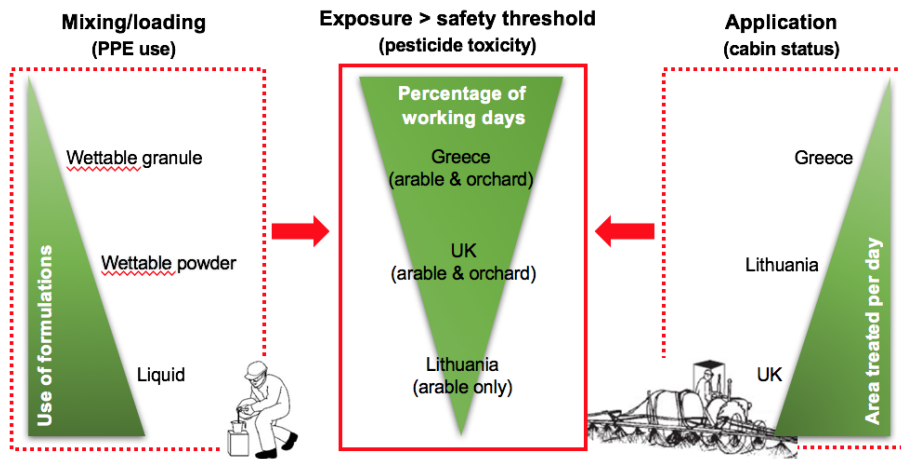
Mixing/loading
(PPE use)

Wettable granule

Wettable powder

Liquid

Use of formulations

Exposure > safety threshold
(pesticide toxicity)

Percentage of working days

Greece
(arable & orchard)

UK
(arable & orchard)

Lithuania
(arable only)

Application
(cabin status)

Greece

Lithuania

UK

Area treated per day